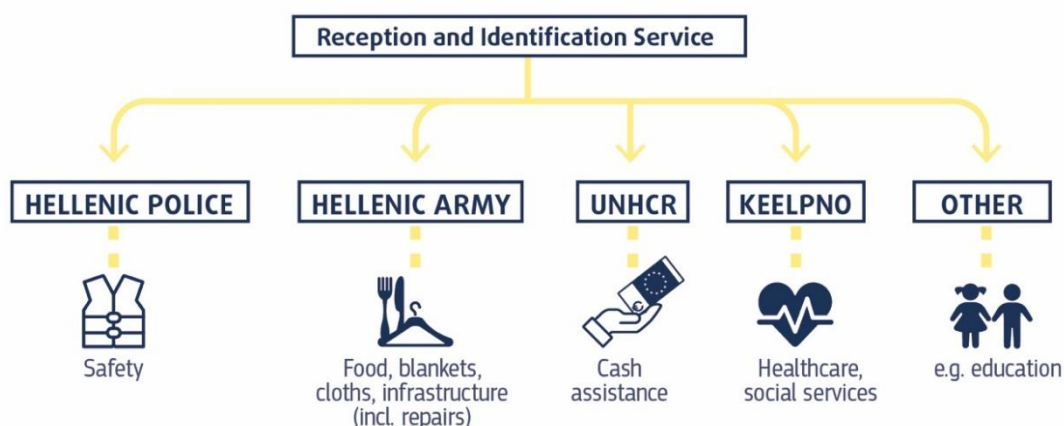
Reception and Identification Service

HELLENIC POLICE

Safety

HELLENIC ARMY

Food, blankets, cloths, infrastructure (incl. repairs)

UNHCR

Cash assistance

KEELPNO

Healthcare, social services

OTHER

e.g. education